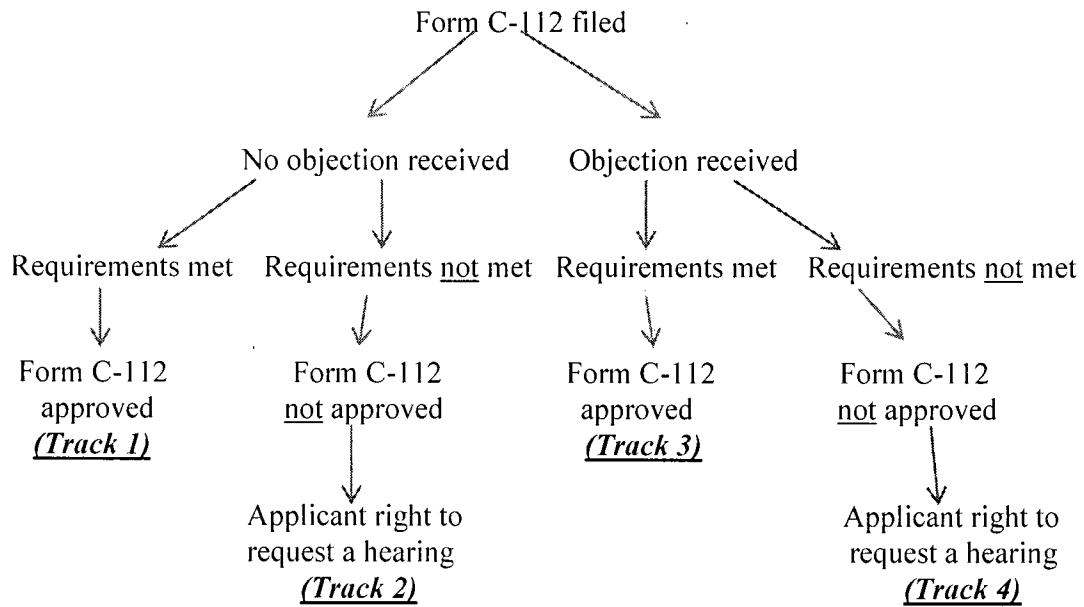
Form C-112 filed

No objection received

Objection received

Requirements met

Form C-112 approved ***(Track 1)***

Requirements not met

Form C-112 not approved

Applicant right to request a hearing ***(Track 2)***

Requirements met

Form C-112 approved ***(Track 3)***

Requirements not met

Form C-112 not approved

Applicant right to request a hearing ***(Track 4)***